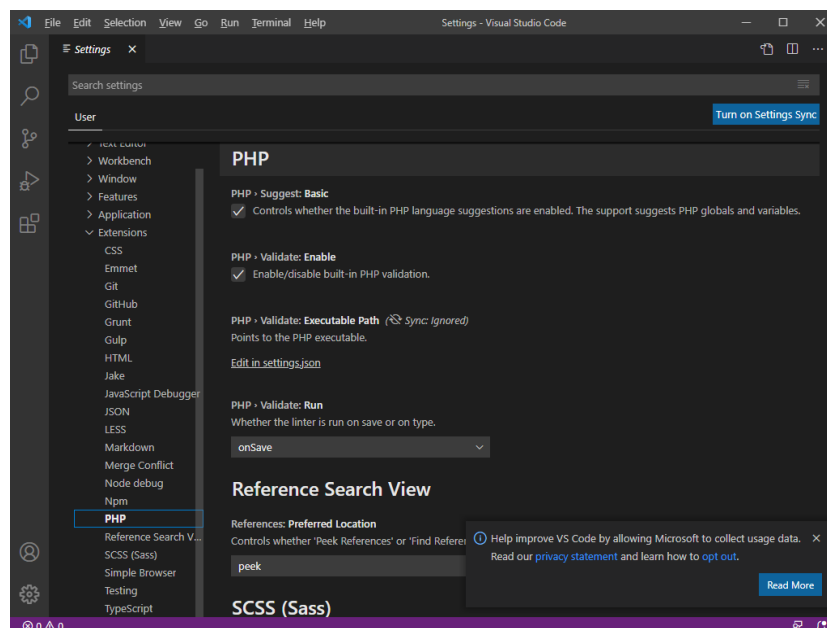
File Edit Selection View Go Run Terminal Help Settings - Visual Studio Code

Settings ×

Search settings

User

Turn on Settings Sync

> Text Editor
> Workbench
> Window
> Features
> Application
∨ Extensions
CSS
Emmet
Git
GitHub
Grunt
Gulp
HTML
Jake
JavaScript Debugger
JSON
LESS
Markdown
Merge Conflict
Node debug
Npm
PHP
Reference Search V...
SCSS (Sass)
Simple Browser
Testing
TypeScript

PHP

PHP › Suggest: Basic
Controls whether the built-in PHP language suggestions are enabled. The support suggests PHP globals and variables.

PHP › Validate: Enable
Enable/disable built-in PHP validation.

PHP › Validate: Executable Path (Sync: Ignored)
Points to the PHP executable.

Edit in settings.json

PHP › Validate: Run
Whether the linter is run on save or on type.

onSave

Reference Search View

References: Preferred Location
Controls whether 'Peek References' or 'Find Refere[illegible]

peek

SCSS (Sass)

Help improve VS Code by allowing Microsoft to collect usage data. Read our privacy statement and learn how to opt out.

Read More

⊗ 0 ⚠ 0